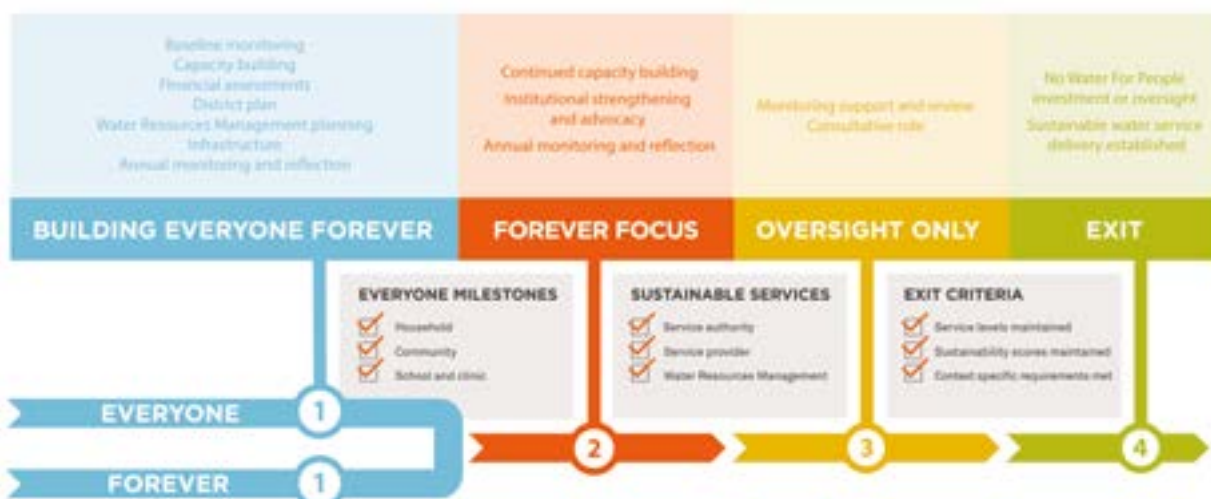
Baseline monitoring
Capacity building
Financial assessments
District plan
Water Resources Management planning
Infrastructure
Annual monitoring and reflection

Continued capacity building
Institutional strengthening and advocacy
Annual monitoring and reflection

Monitoring support and review
Consultative role

No Water For People investment or oversight
Sustainable water service delivery established

BUILDING EVERYONE FOREVER

FOREVER FOCUS

OVERSIGHT ONLY

EXIT

EVERYONE MILESTONES
Household
Community
School and clinic

SUSTAINABLE SERVICES
Service authority
Service provider
Water Resources Management

EXIT CRITERIA
Service levels maintained
Sustainability scores maintained
Context specific requirements met

EVERYONE 1

FOREVER 1

2

3

4